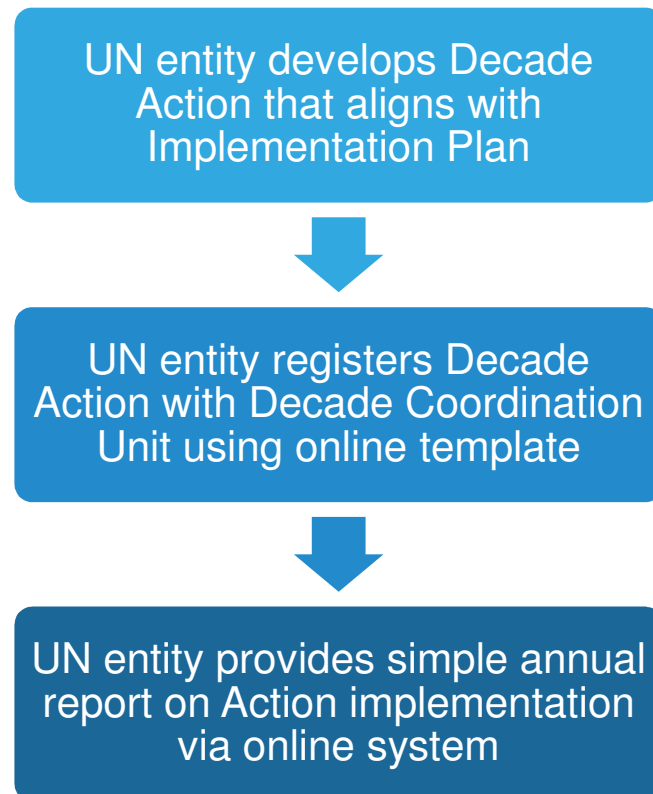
UN entity develops Decade Action that aligns with Implementation Plan

UN entity registers Decade Action with Decade Coordination Unit using online template

UN entity provides simple annual report on Action implementation via online system